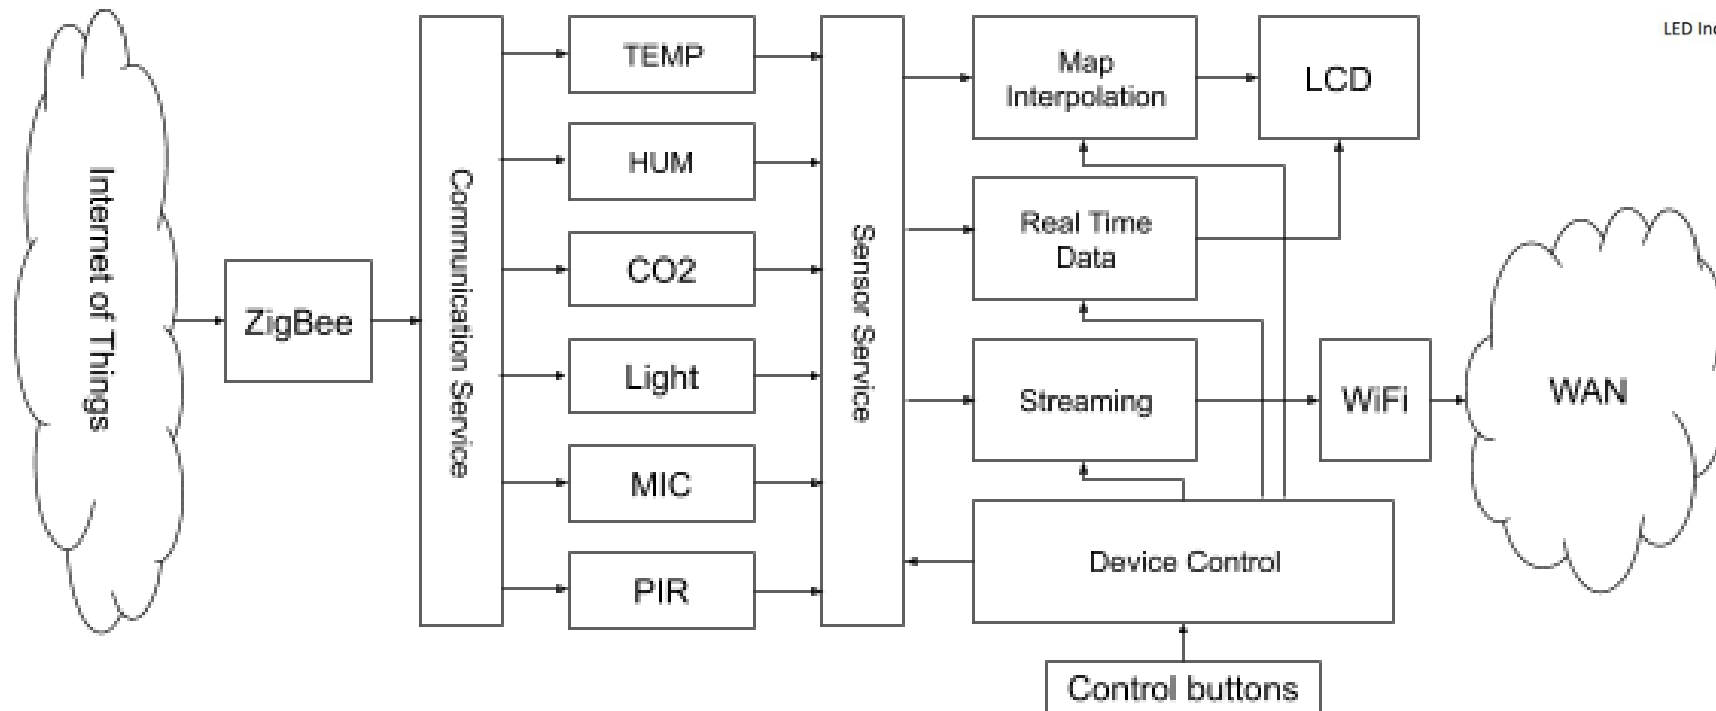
Internet of Things

ZigBee

Communication Service

TEMP

HUM

CO2

Light

MIC

PIR

Sensor Service

Map Interpolation

Real Time Data

Streaming

Device Control

Control buttons

LCD

WiFi

WAN

LED Ind